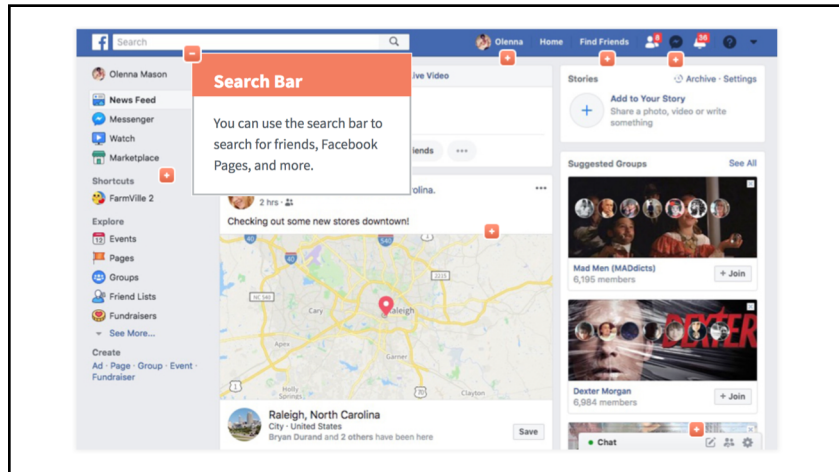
Search

Olenna Home Find Friends 8 36

Olenna Mason

News Feed
Messenger
Watch
Marketplace

Shortcuts
FarmVille 2

Explore
Events
Pages
Groups
Friend Lists
Fundraisers
See More...

Create
Ad · Page · Group · Event · Fundraiser

Search Bar

You can use the search bar to search for friends, Facebook Pages, and more.

ive Video

iends •••

rolina.

2 hrs ·

Checking out some new stores downtown!

Cary
Raleigh
Garner
Clayton

Raleigh, North Carolina
City · United States
Bryan Durand and 2 others have been here

Save

Stories
Archive · Settings

Add to Your Story
Share a photo, video or write something

Suggested Groups
See All

Mad Men (MADdicts)
6,195 members
+ Join

DEXTER

Dexter Morgan
6,984 members
+ Join

Chat